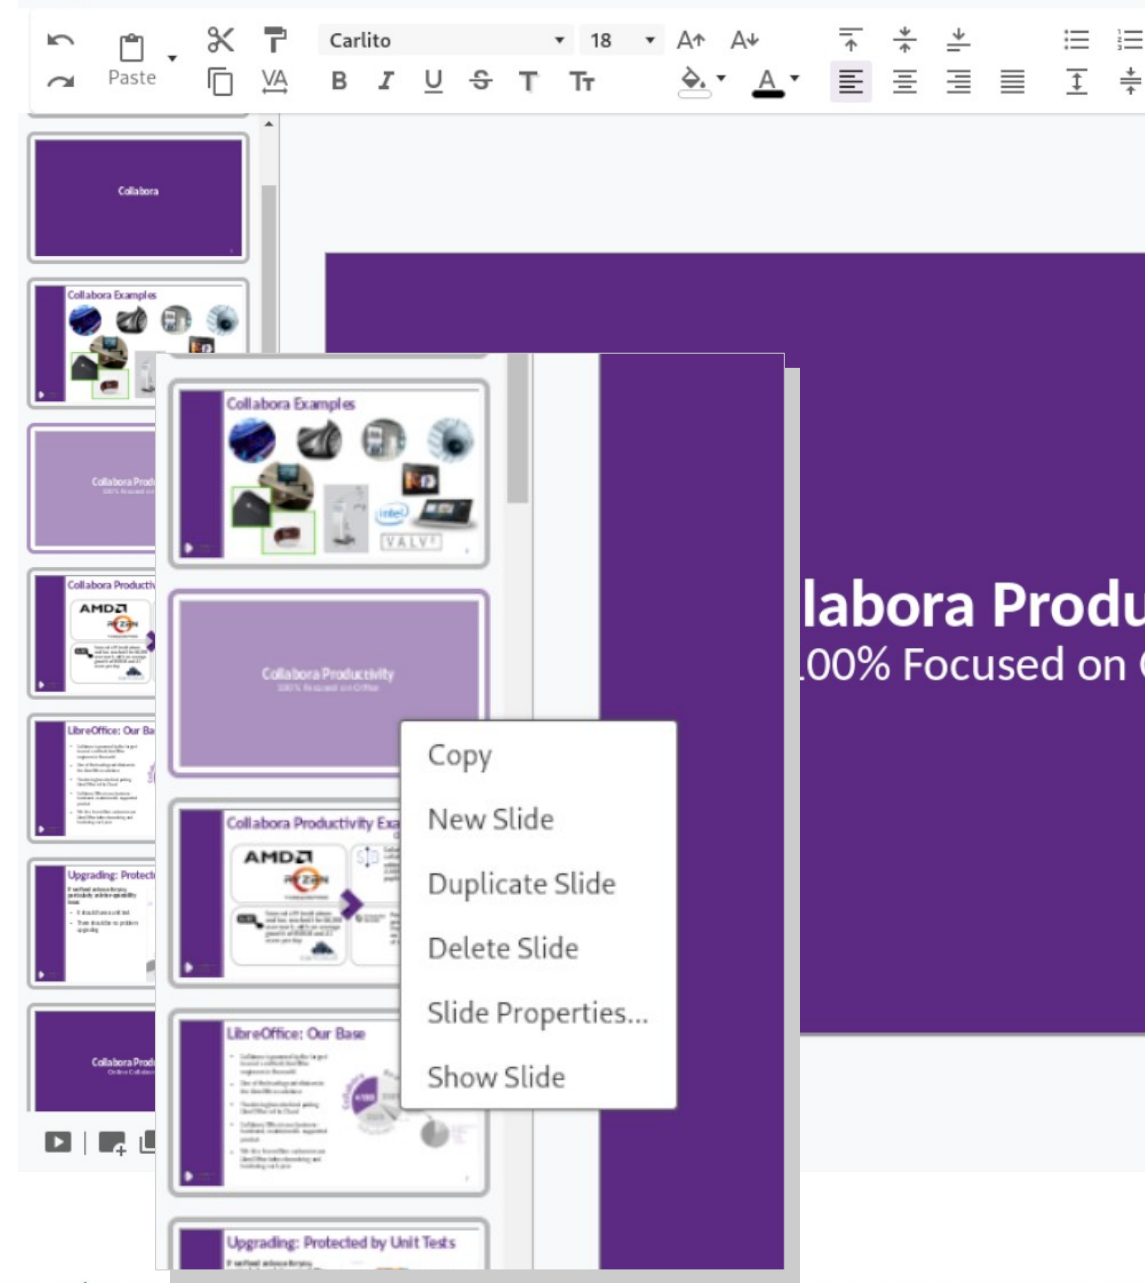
Paste
Carlito
18
B I U S T Tт
VA

Collabora

Collabora Examples

Collabora Prod

Collabora Producti

LibreOffice: Our Ba

Upgrading: Protect

Collabora Prod

Collabora Examples

Collabora Productivity
100% focused on Office

Collabora Productivity Exa

LibreOffice: Our Base

Upgrading: Protected by Unit Tests

Copy
New Slide
Duplicate Slide
Delete Slide
Slide Properties...
Show Slide

labora Produ
00% Focused on